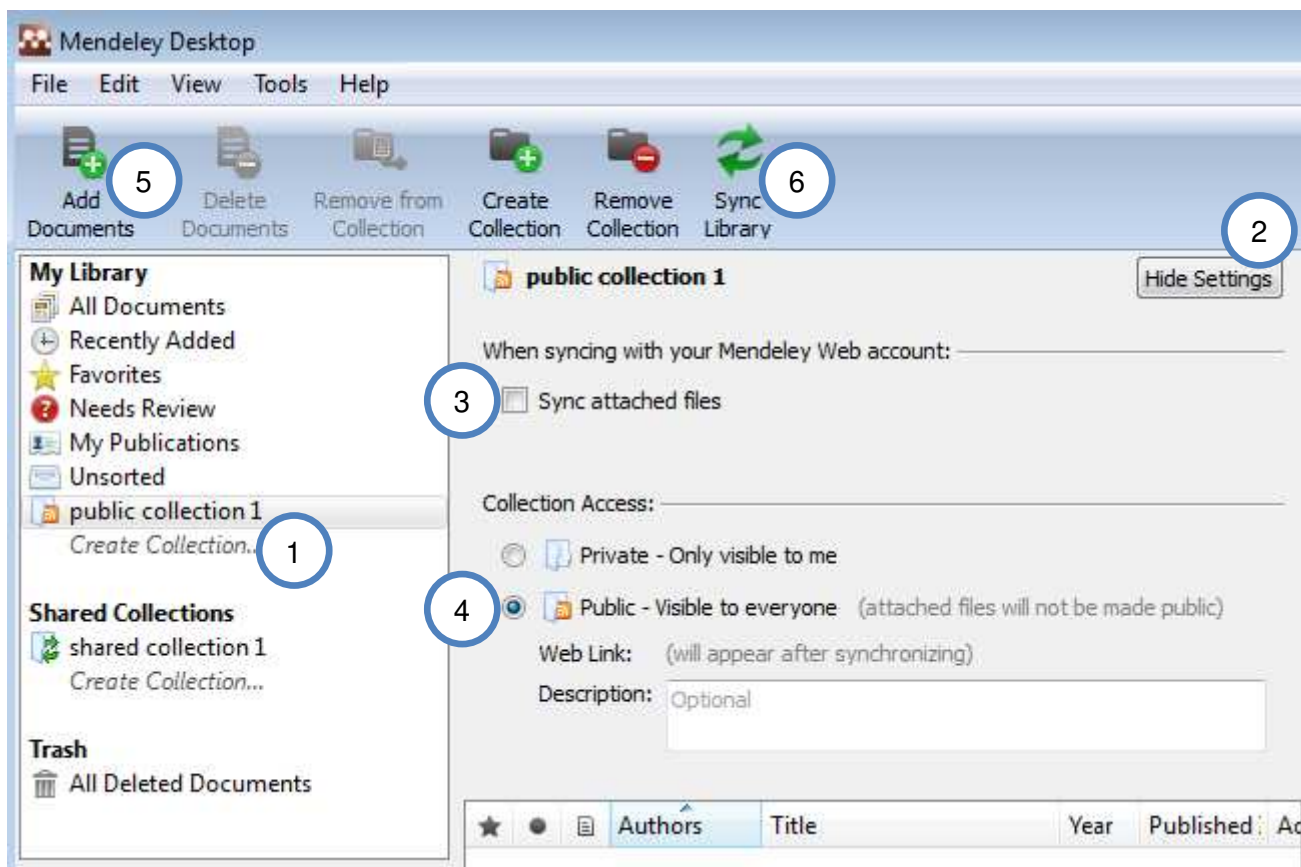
Mendeley Desktop

File Edit View Tools Help

Add Documents 5 Delete Documents Remove from Collection Create Collection Remove Collection Sync Library 6

2

My Library
All Documents
Recently Added
Favorites
Needs Review
My Publications
Unsorted
public collection 1
Create Collection... 1

Shared Collections
shared collection 1
Create Collection...

Trash
All Deleted Documents

public collection 1

Hide Settings

When syncing with your Mendeley Web account:

3 Sync attached files

Collection Access:

Private - Only visible to me

4 Public - Visible to everyone (attached files will not be made public)

Web Link: (will appear after synchronizing)

Description: Optional

| ★ | ● | | Authors | Title | Year | Published | A |